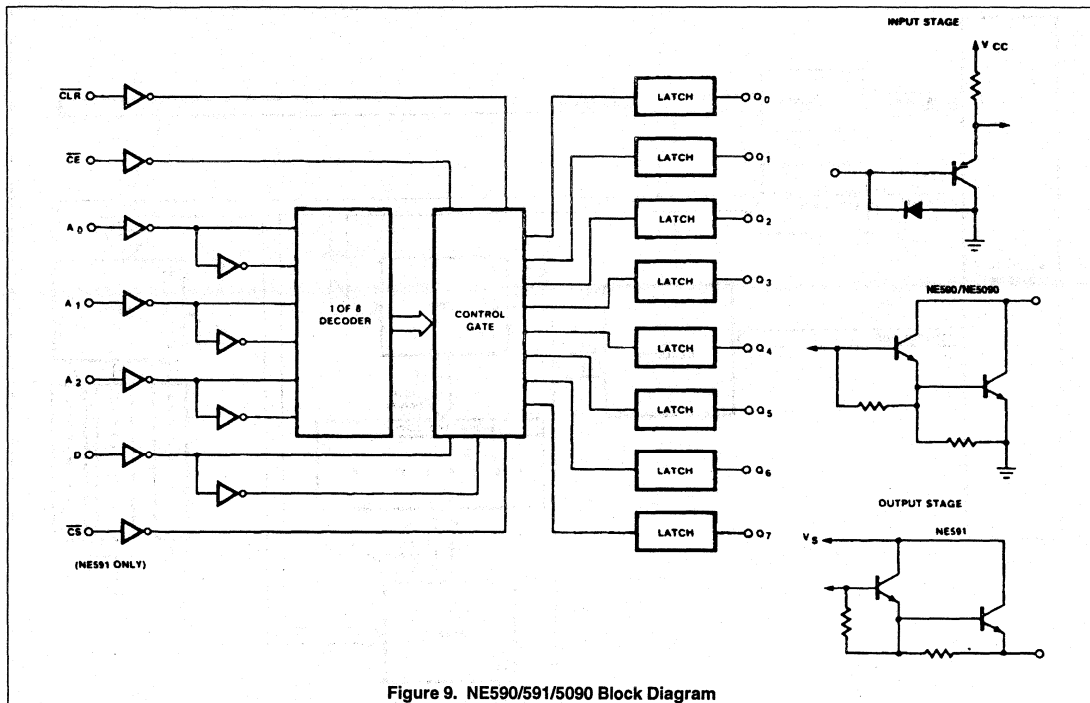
$\overline{CLR}$

$\overline{CE}$

$A_0$

$A_1$

$A_2$

D

$\overline{CS}$

(NE591 ONLY)

1 OF 8 DECODER

CONTROL GATE

LATCH $Q_0$

LATCH $Q_1$

LATCH $Q_2$

LATCH $Q_3$

LATCH $Q_4$

LATCH $Q_5$

LATCH $Q_6$

LATCH $Q_7$

INPUT STAGE

$V_{CC}$

NE590/NE5090

OUTPUT STAGE

$V_S$

NE591

Figure 9. NE590/591/5090 Block Diagram